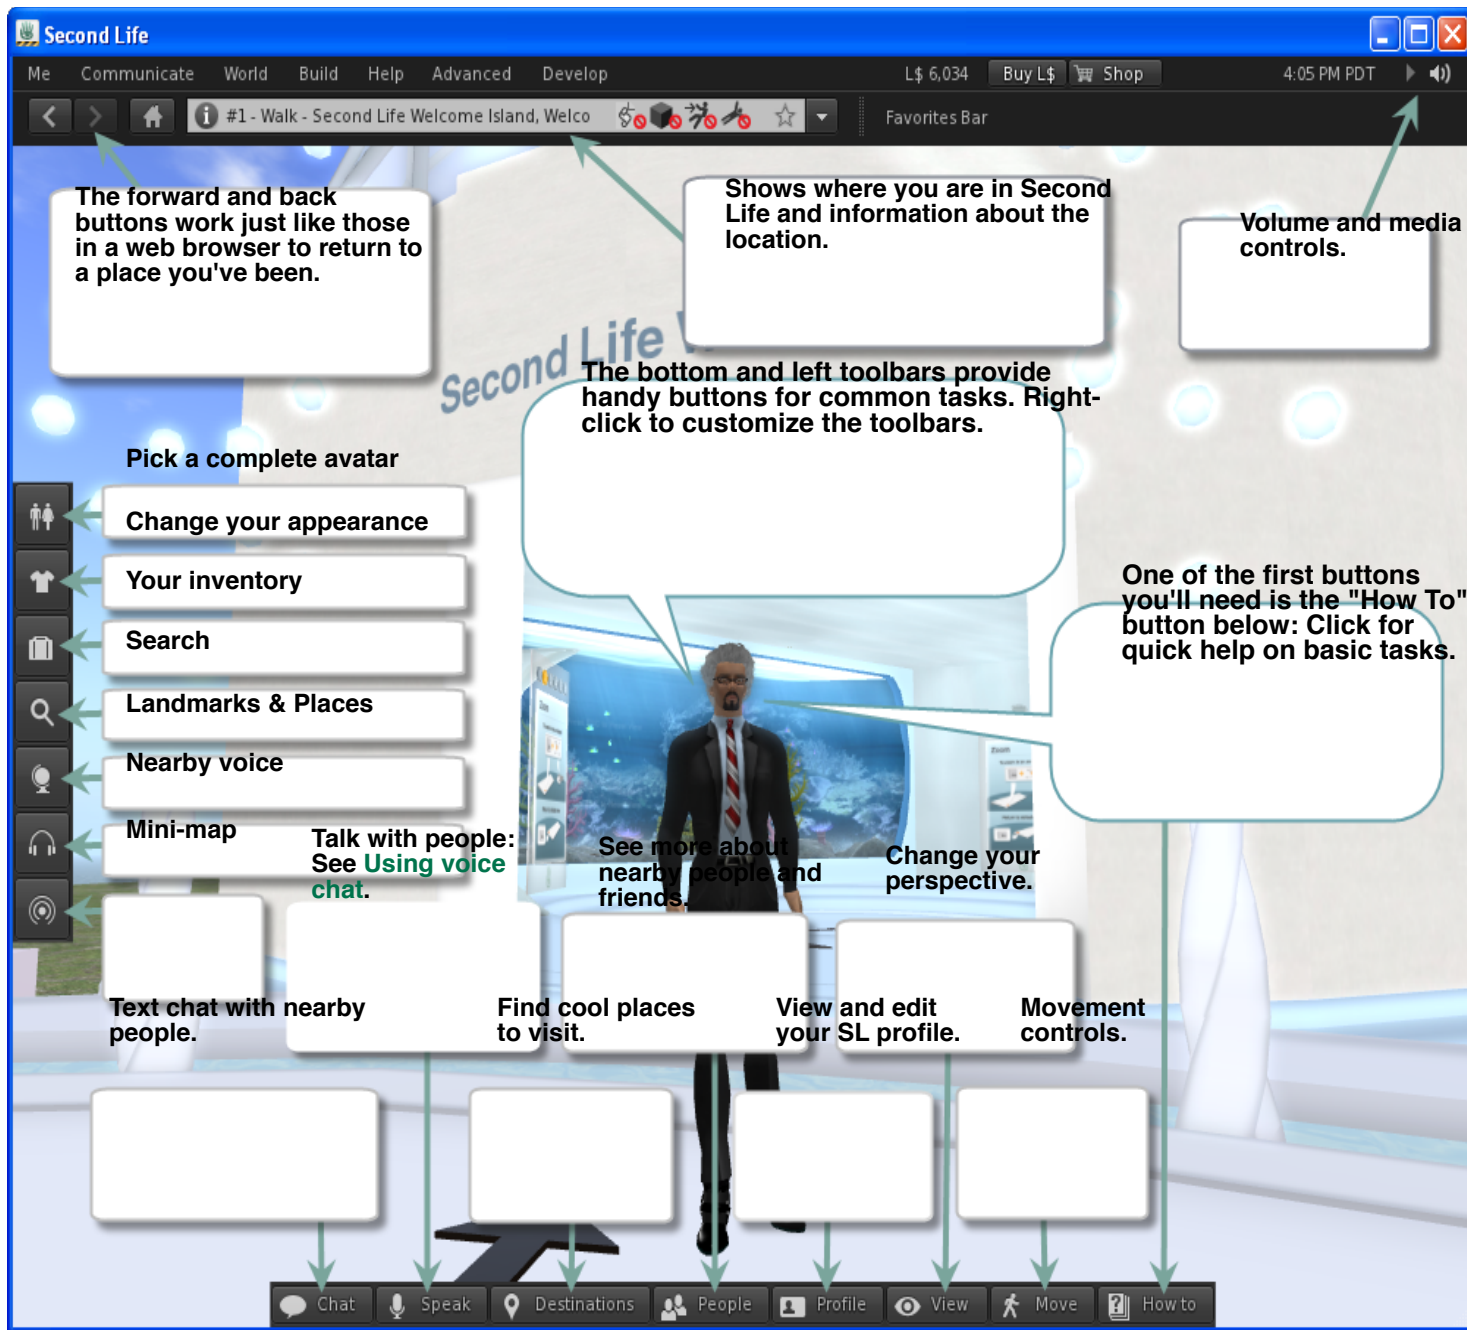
Second Life

Me Communicate World Build Help Advanced Develop L$ 6,034 Buy L$ Shop 4:05 PM PDT

#1 - Walk - Second Life Welcome Island, Welco

Favorites Bar

The forward and back buttons work just like those in a web browser to return to a place you've been.

Shows where you are in Second Life and information about the location.

Volume and media controls.

Second Life

The bottom and left toolbars provide handy buttons for common tasks. Right-click to customize the toolbars.

Pick a complete avatar

Change your appearance

Your inventory

Search

Landmarks & Places

Nearby voice

Mini-map

One of the first buttons you'll need is the "How To" button below: Click for quick help on basic tasks.

Talk with people: See Using voice chat.

See more about nearby people and friends.

Change your perspective.

Text chat with nearby people.

Find cool places to visit.

View and edit your SL profile.

Movement controls.

Chat Speak Destinations People Profile View Move How to